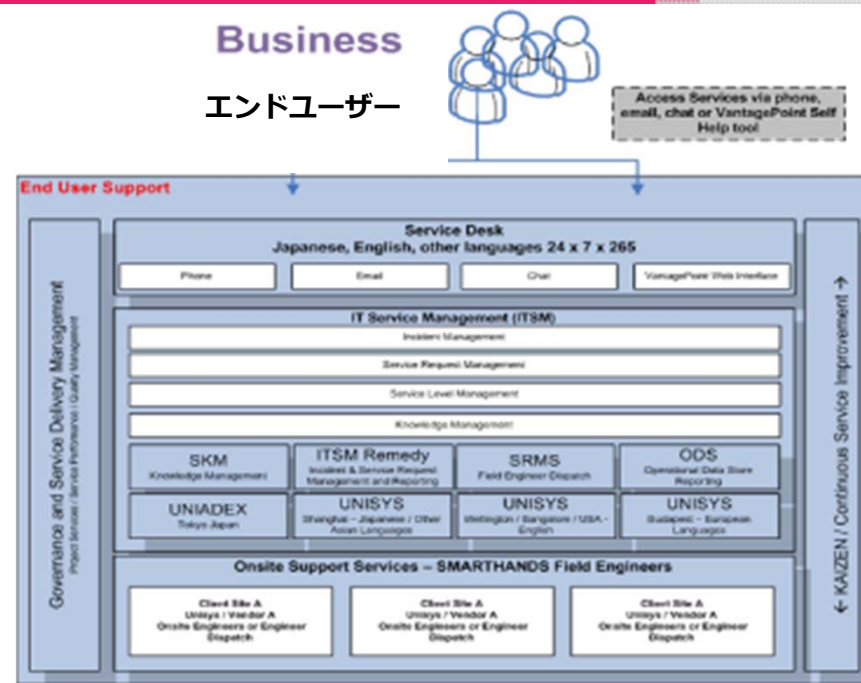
Business

エンドユーザー

Access Services via phone, email, chat or VantagePoint Self Help tool

End User Support

Governance and Service Delivery Management
Project Services / Service Performance / Quality Management

Service Desk
Japanese, English, other languages 24 x 7 x 265

Phone

Email

Chat

VantagePoint Web Interface

IT Service Management (ITSM)

Incident Management

Service Request Management

Service Level Management

Knowledge Management

SKM
Knowledge Management

ITSM Remedy
Incident & Service Request Management and Reporting

SRMS
Field Engineer Dispatch

ODS
Operational Data Store Reporting

UNIADEX
Tokyo Japan

UNISYS
Shanghai – Japanese / Other Asian Languages

UNISYS
Wellington / Bangalore / USA - English

UNISYS
Budapest – European Languages

Onsite Support Services – SMARTHANDS Field Engineers

Client Site A
Unisys / Vendor A
Onsite Engineers or Engineer Dispatch

Client Site A
Unisys / Vendor A
Onsite Engineers or Engineer Dispatch

Client Site A
Unisys / Vendor A
Onsite Engineers or Engineer Dispatch

← KAIZEN / Continuous Service Improvement →